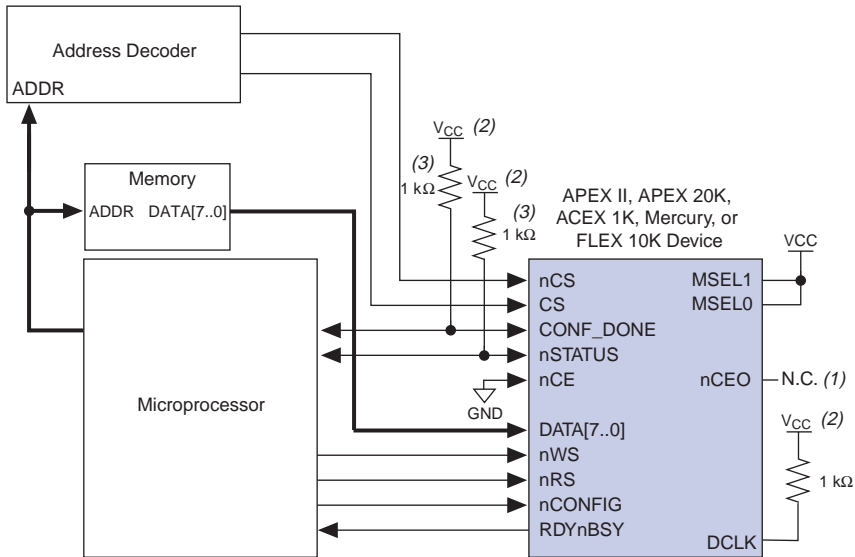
Address Decoder

ADDR

Memory

ADDR DATA[7..0]

Microprocessor

$V_{CC}$ (2)

(3)

1 kΩ

$V_{CC}$ (2)

(3)

1 kΩ

APEX II, APEX 20K, ACEX 1K, Mercury, or FLEX 10K Device

VCC

nCS

CS

CONF_DONE

nSTATUS

nCE

GND

DATA[7..0]

nWS

nRS

nCONFIG

RDYnBSY

MSEL1

MSEL0

nCEO

N.C. (1)

$V_{CC}$ (2)

1 kΩ

DCLK